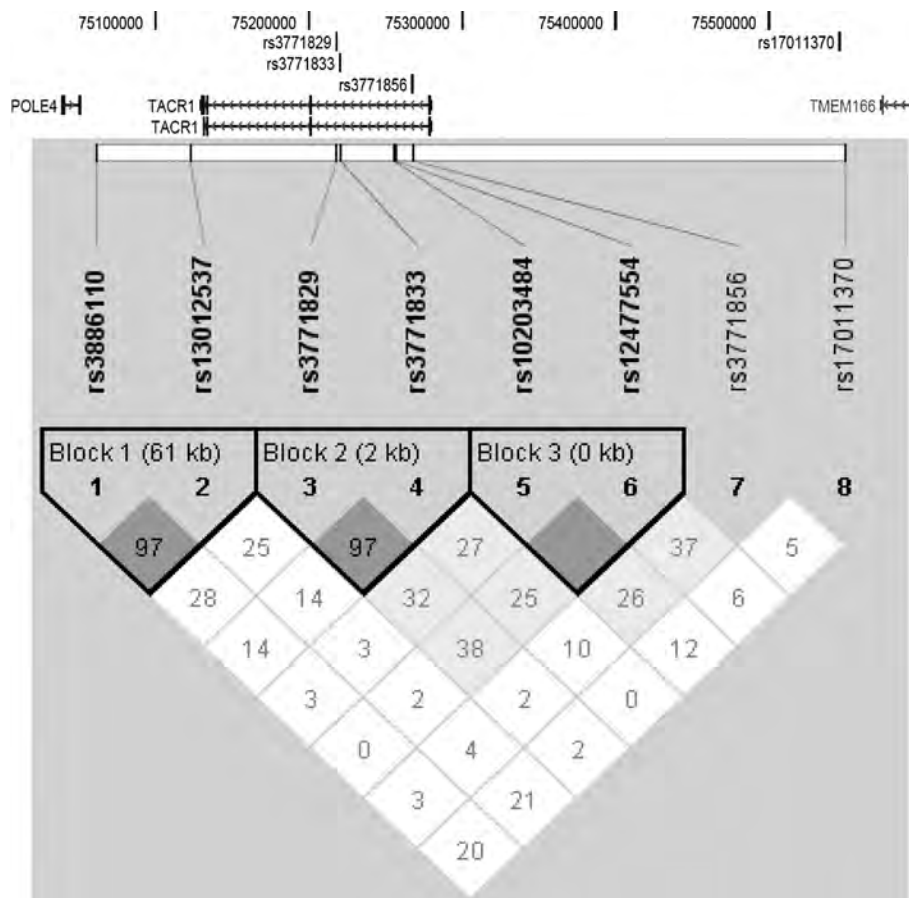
75100000 | 75200000 | 75300000 | 75400000 | 75500000 |

rs3771829
rs3771833
rs3771856
rs17011370

POLE4
TACR1
TACR1
TMEM166

rs3886110
rs13012537
rs3771829
rs3771833
rs10203484
rs12477554
rs3771856
rs17011370

Block 1 (61 kb)
Block 2 (2 kb)
Block 3 (0 kb)

1 2 3 4 5 6 7 8

97
25
97
27
37
5
28
14
32
25
26
6
14
3
38
10
12
3
2
2
0
0
4
2
3
21
20